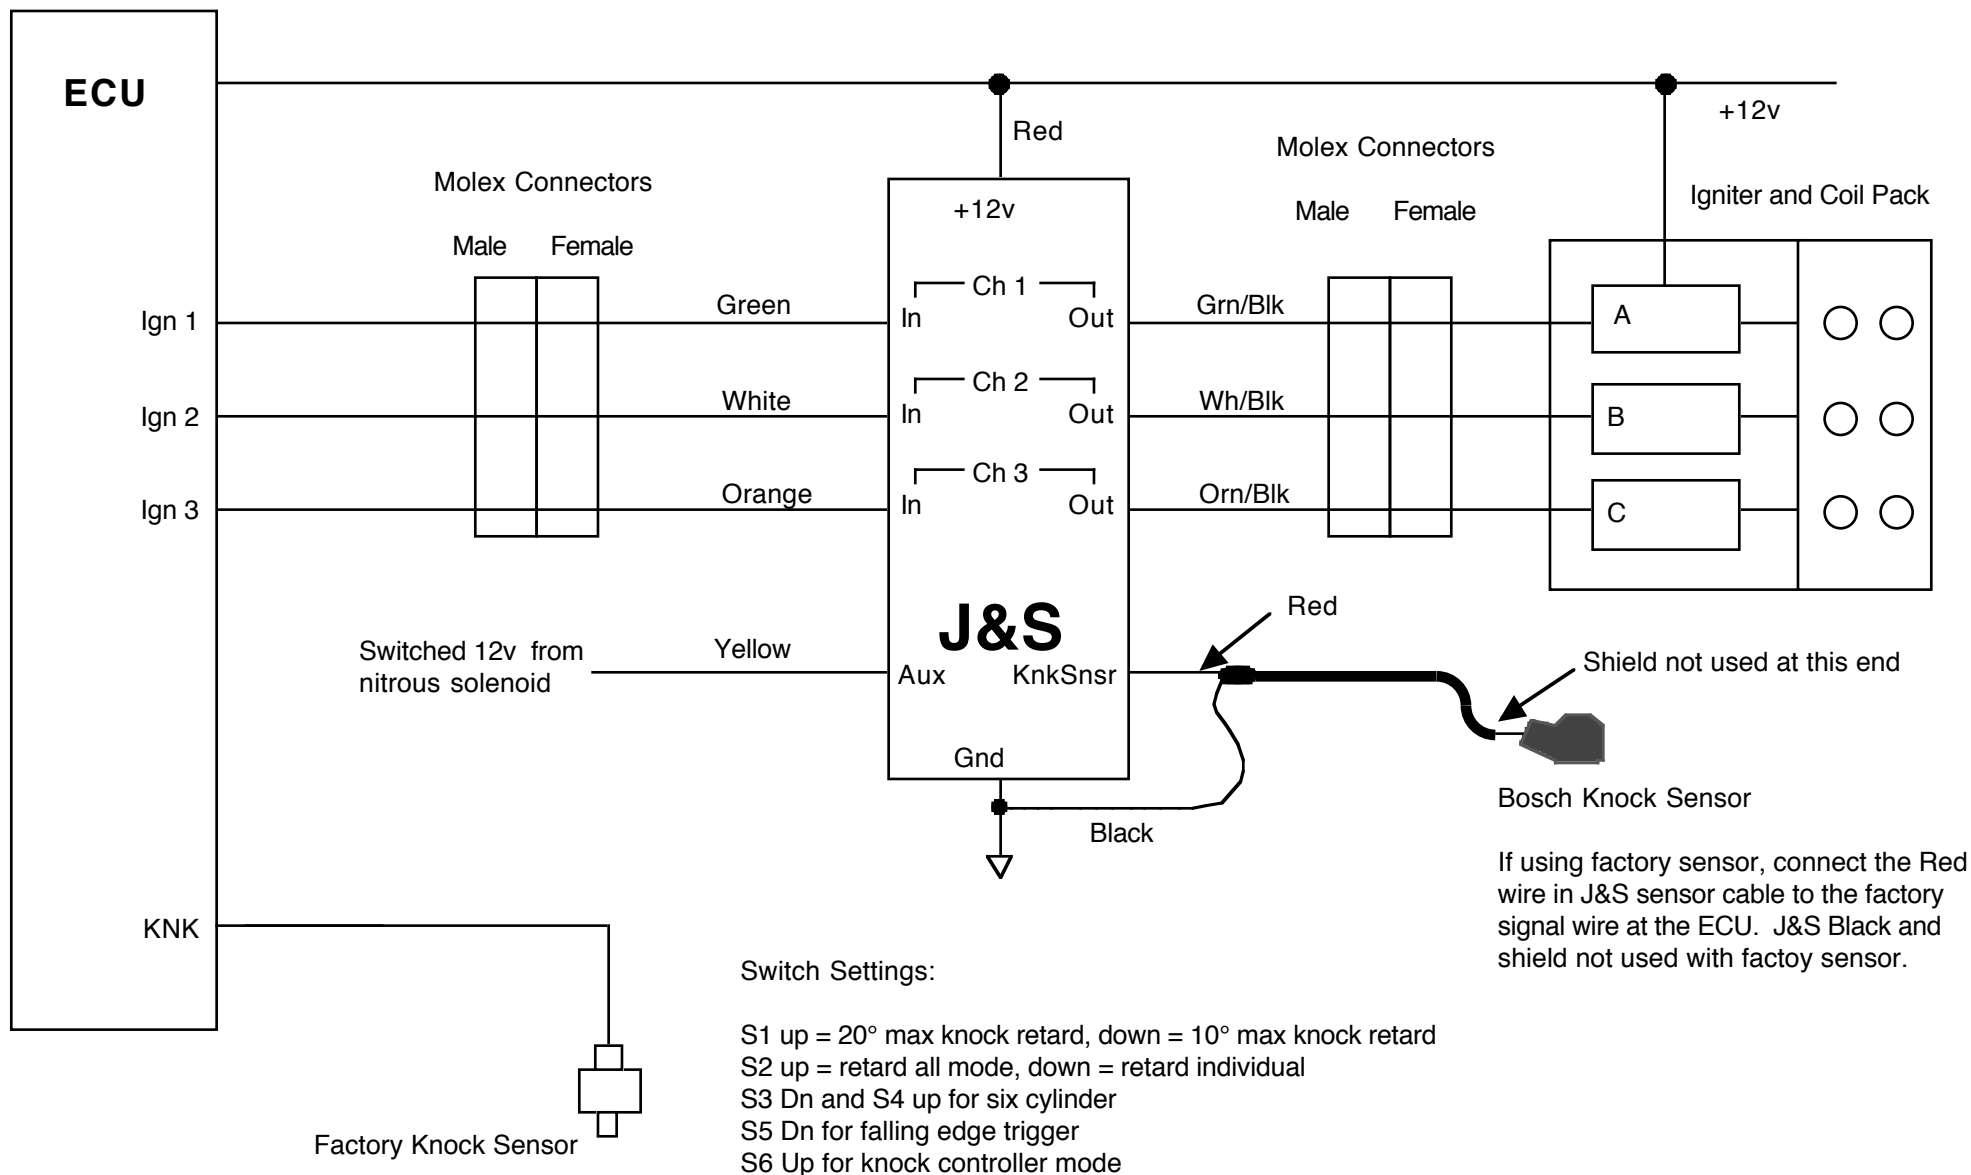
ECU

Red

+12v

Molex Connectors

Molex Connectors

Igniter and Coil Pack

Male Female

+12v

Male Female

Ch 1

Ign 1

Green

In

Out

Grn/Blk

A

Ch 2

Ign 2

White

In

Out

Wh/Blk

B

Ch 3

Ign 3

Orange

In

Out

Orn/Blk

C

J&S

Red

Switched 12v from nitrous solenoid

Yellow

Aux

KnkSnsr

Shield not used at this end

Gnd

Bosch Knock Sensor

Black

If using factory sensor, connect the Red wire in J&S sensor cable to the factory signal wire at the ECU. J&S Black and shield not used with factoy sensor.

KNK

Switch Settings:

S1 up = 20° max knock retard, down = 10° max knock retard
S2 up = retard all mode, down = retard individual
S3 Dn and S4 up for six cylinder
S5 Dn for falling edge trigger
S6 Up for knock controller mode

Factory Knock Sensor